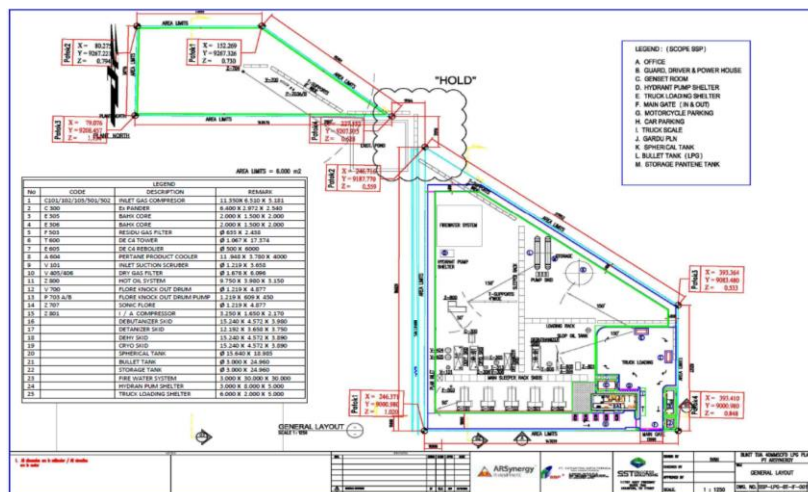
LEGEND : (SCOPE BSP)
A. OFFICE
B. GUARD, DRIVER & POWER HOUSE
C. GENSET ROOM
D. HYDRANT PUMP SHELTER
E. TRUCK LOADING SHELTER
F. MAIN GATE (IN & OUT)
G. MOTORCYCLE PARKING
H. CAR PARKING
I. TRUCK SCALE
J. GARDU PLN
K. SPHERICAL TANK
L. BULLET TANK (LPG)
M. STORAGE PANTENE TANK

"HOLD"

Patok2 X = 89.275 Y = 9267.22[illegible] Z = 0.794

Patok1 X = 152.269 Y = 9267.326 Z = 0.730

Patok3 X = 79.870 Y = 9206.457 Z = 0.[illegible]

Patok X = 225.952 Y = 9207.055 Z = 0.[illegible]

Patok2 X = 246.718 Y = 9187.778 Z = 0.559

Patok3 X = 393.364 Y = 9083.480 Z = 0.513

Patok1 X = 246.370 Y = 9000.980 Z = 1.020

Patok4 X = 393.410 Y = 9000.980 Z = 0.848

AREA LIMITS

AREA LIMITS = 6,000 m2

PLANT NORTH

| No | CODE | DESCRIPTION | REMARK |
|---|---|---|---|
| | | LEGEND | |
| 1 | C101/102/105/501/502 | INLET GAS COMPRESSOR | 11.350M X 510 X 5.181 |
| 2 | C 300 | Ex PANDER | 8.400 X 2.972 X 2.540 |
| 3 | E 305 | BAHX CORE | 2.000 X 1.500 X 2.000 |
| 4 | E 306 | BAHX CORE | 2.000 X 1.500 X 2.000 |
| 5 | F 503 | RESIDU GAS FILTER | Ø 635 X 2.458 |
| 6 | T 600 | DE C4 TOWER | Ø 1.067 X 17.374 |
| 7 | E 605 | DE C4 REBOILER | Ø 500 X 6000 |
| 8 | A 604 | PERTANE PRODUCT COOLER | 11.940 X 3.780 X 4000 |
| 9 | V 101 | INLET SUCTION SCRUBER | Ø 1.219 X 3.658 |
| 10 | V 405/406 | DRY GAS FILTER | Ø 1.678 X 6.096 |
| 11 | Z 800 | HOT OIL SYSTEM | 9.750 X 3.980 X 3.150 |
| 12 | V 700 | FLORE KNOCK OUT DRUM | Ø 1.219 X 4.877 |
| 13 | P 705 A/B | FLORE KNOCK OUT DRUM PUMP | 1.219 X 609 X 450 |
| 14 | Z 707 | SONIC FLORE | Ø 1.219 X 4.877 |
| 15 | Z 901 | I / A COMPRESSOR | 3.250 X 1.650 X 2.170 |
| 16 | | DEBUTANIZER SKID | 15.240 X 4.572 X 3.990 |
| 17 | | DETANIZER SKID | 12.192 X 3.658 X 3.790 |
| 18 | | DEHY SKID | 15.240 X 4.572 X 3.890 |
| 19 | | CRYO SKID | 15.240 X 4.572 X 3.890 |
| 20 | | SPHERICAL TANK | Ø 15.640 X 10.985 |
| 21 | | BULLET TANK | Ø 3.000 X 24.960 |
| 22 | | STORAGE TANK | Ø 3.000 X 24.960 |
| 23 | | FIRE WATER SYSTEM | 3.000 X 30.000 X 30.000 |
| 24 | | HYDRAN PUMP SHELTER | 3.000 X 3.000 X 5.000 |
| 25 | | TRUCK LOADING SHELTER | 6.000 X 2.000 X 5.000 |

FIREWATER SYSTEM
HYDRANT PUMP SHELTER
PUMP SHED
LOADING RACK
TRUCK LOADING
MAIN SLEEPER RACK SHED

GENERAL LAYOUT
SCALE 1:1000

ArtSynergy
SST
BUKIT TUA ADMISTS LPG PLANT
PT ARTSYNERGY
GENERAL LAYOUT
1 : 1250
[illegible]